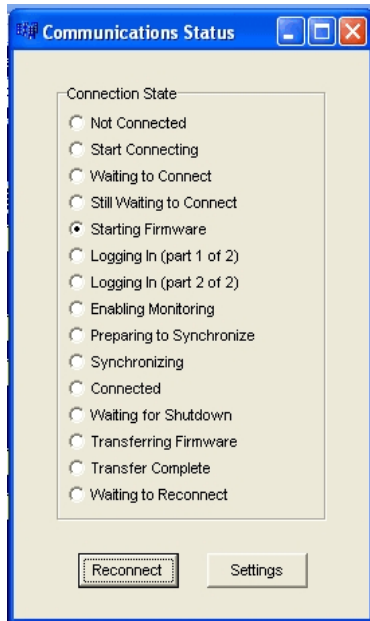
Communications Status

Connection State

Not Connected
Start Connecting
Waiting to Connect
Still Waiting to Connect
Starting Firmware
Logging In (part 1 of 2)
Logging In (part 2 of 2)
Enabling Monitoring
Preparing to Synchronize
Synchronizing
Connected
Waiting for Shutdown
Transferring Firmware
Transfer Complete
Waiting to Reconnect

Reconnect
Settings